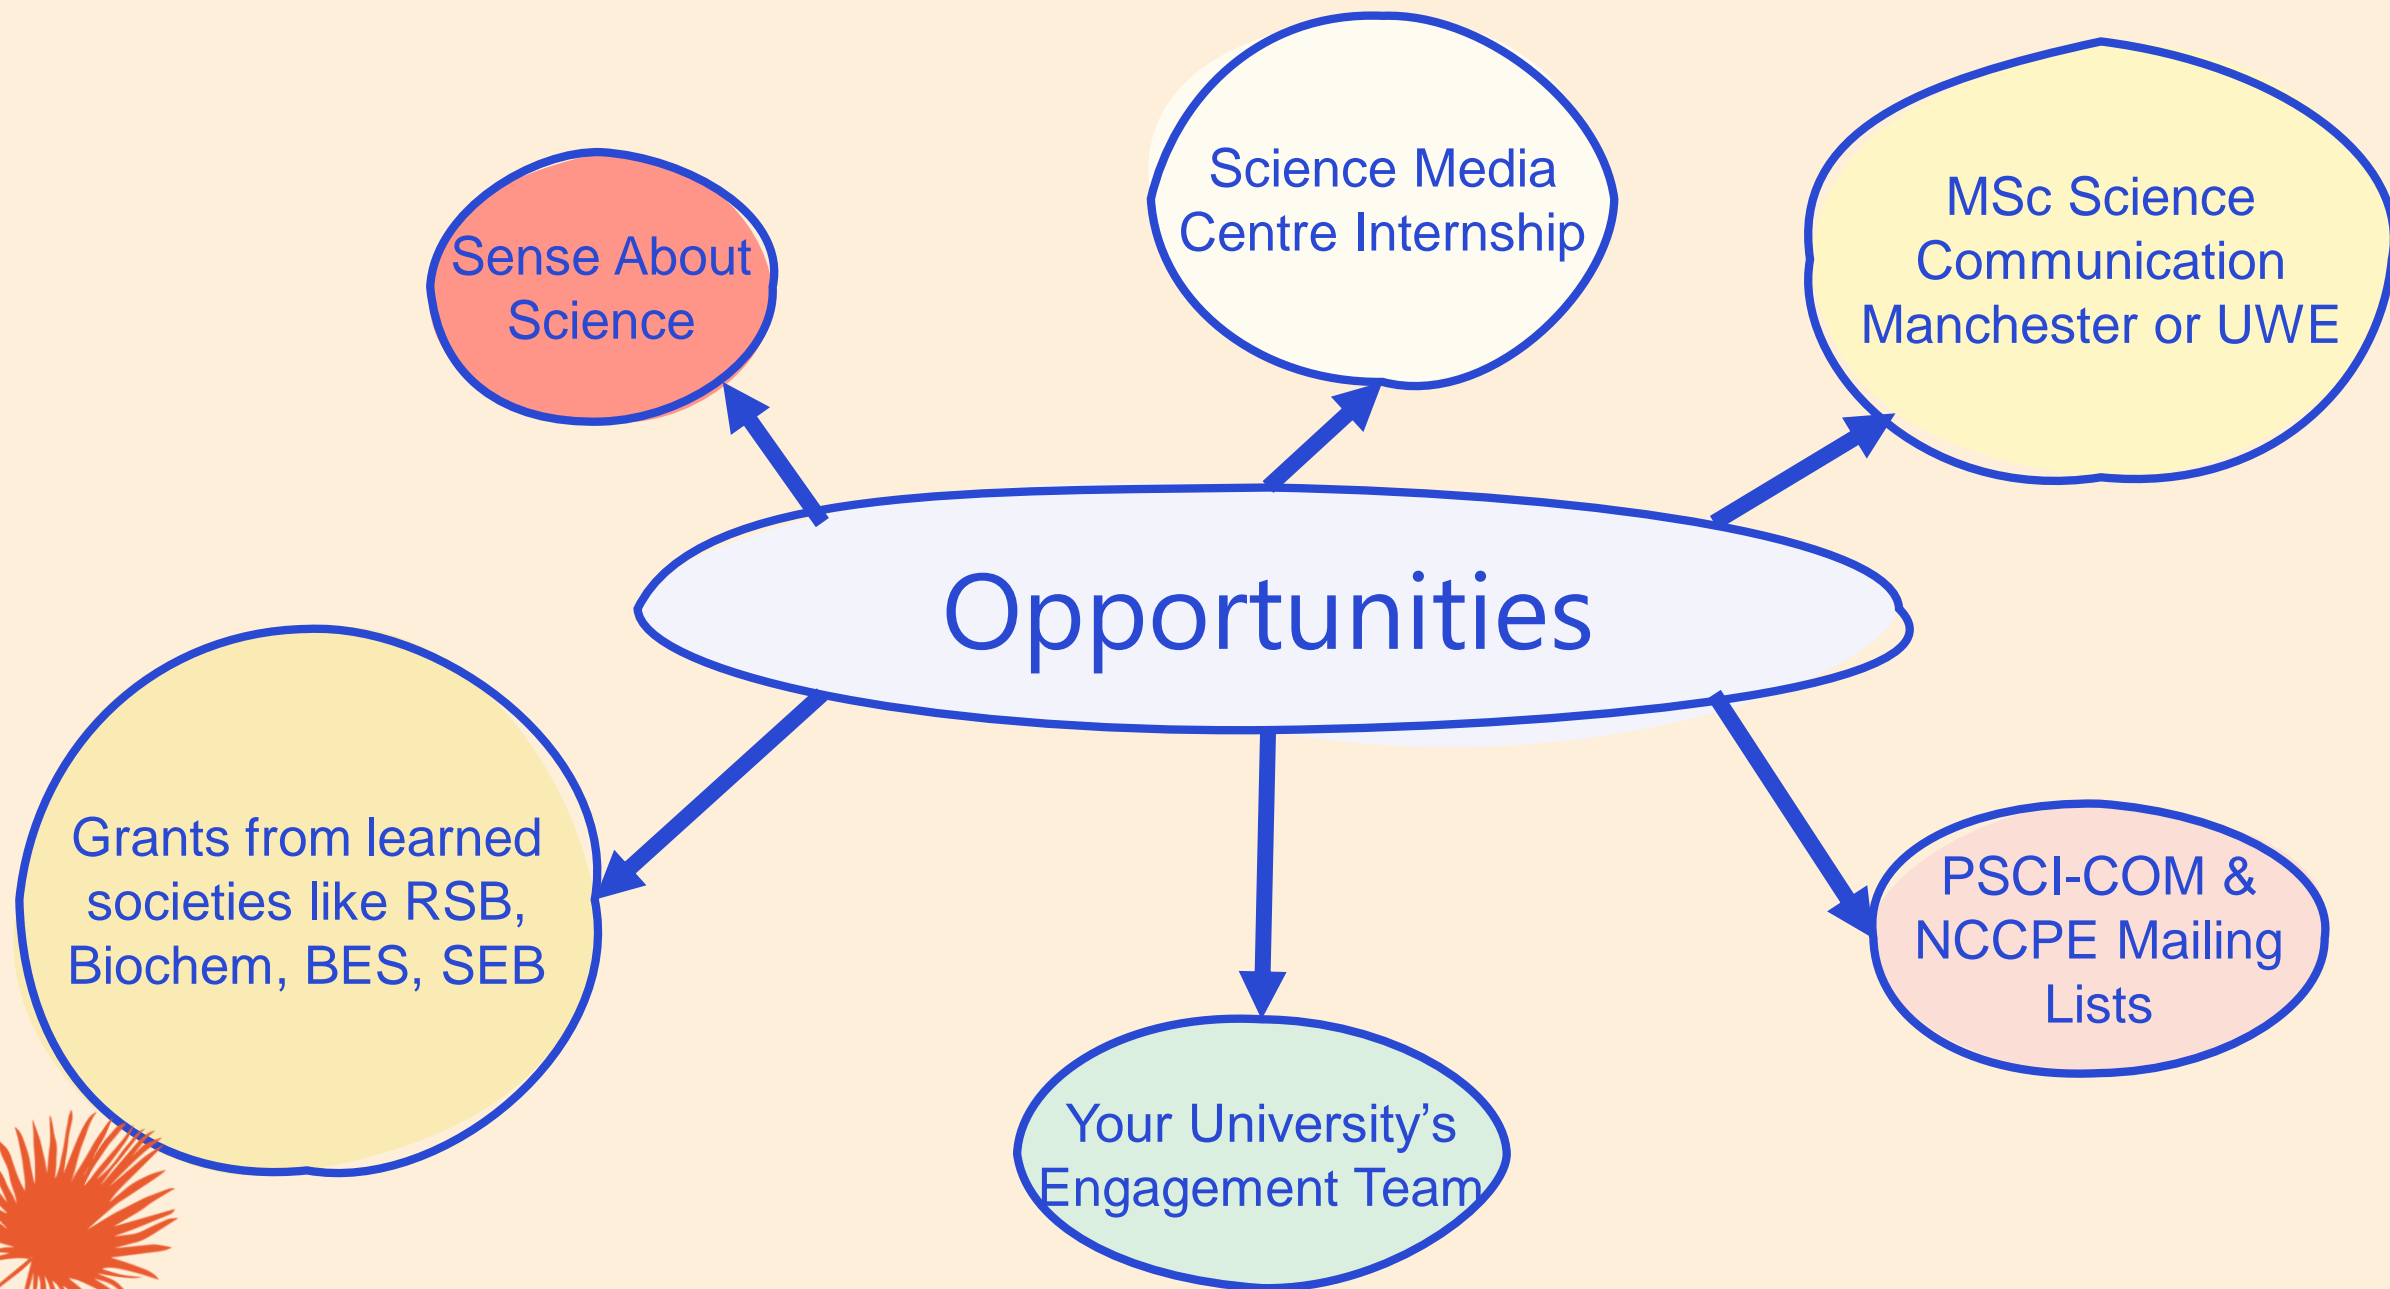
Science Media Centre Internship

Sense About Science

MSc Science Communication Manchester or UWE

Opportunities

Grants from learned societies like RSB, Biochem, BES, SEB

PSCI-COM & NCCPE Mailing Lists

Your University's Engagement Team